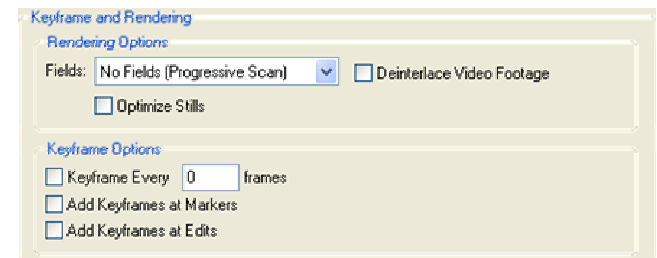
Keyframe and Rendering

Rendering Options

Fields: No Fields (Progressive Scan)

Deinterlace Video Footage

Optimize Stills

Keyframe Options

Keyframe Every 0 frames

Add Keyframes at Markers

Add Keyframes at Edits